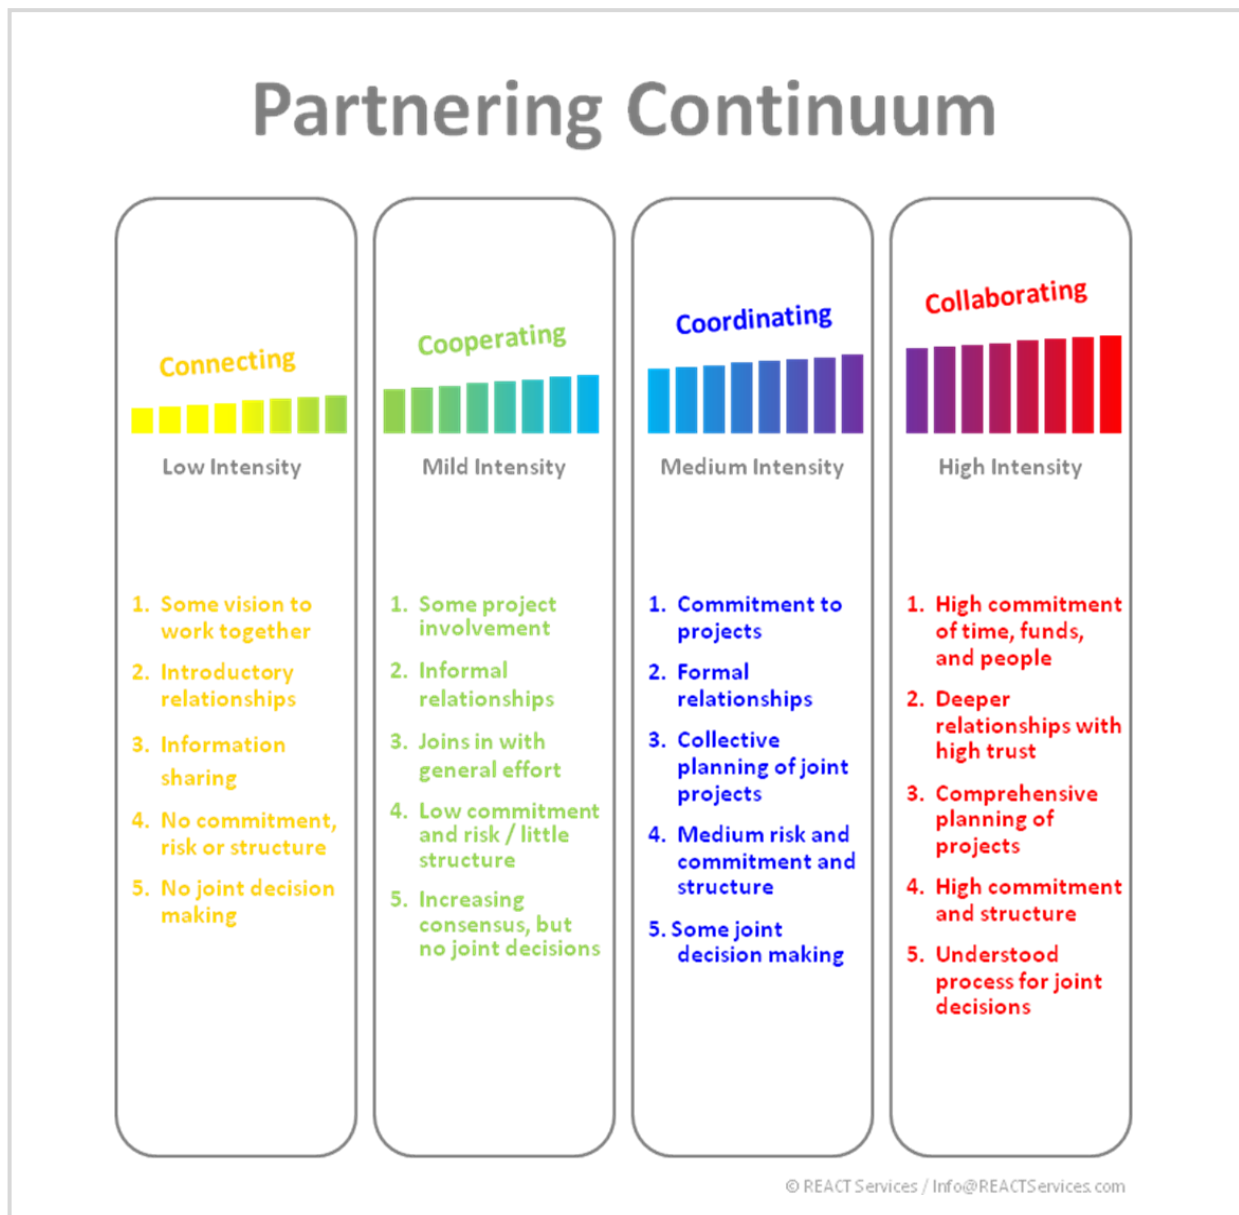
Partnering Continuum

Connecting

Low Intensity

1. Some vision to work together
2. Introductory relationships
3. Information sharing
4. No commitment, risk or structure
5. No joint decision making

Cooperating

Mild Intensity

1. Some project involvement
2. Informal relationships
3. Joins in with general effort
4. Low commitment and risk / little structure
5. Increasing consensus, but no joint decisions

Coordinating

Medium Intensity

1. Commitment to projects
2. Formal relationships
3. Collective planning of joint projects
4. Medium risk and commitment and structure
5. Some joint decision making

Collaborating

High Intensity

1. High commitment of time, funds, and people
2. Deeper relationships with high trust
3. Comprehensive planning of projects
4. High commitment and structure
5. Understood process for joint decisions

© REACT Services / Info@REACTServices.com